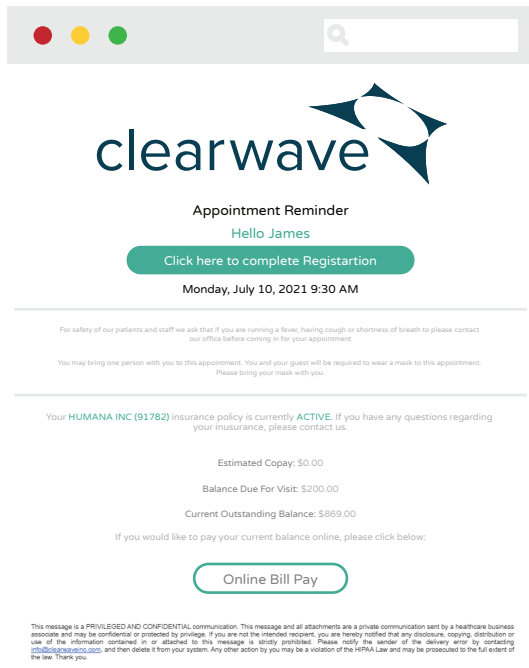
clearwave

Appointment Reminder

Hello James

Click here to complete Registartion

Monday, July 10, 2021 9:30 AM

For safety of our patients and staff we ask that if you are running a fever, having cough or shortness of breath to please contact our office before coming in for your appointment

You may bring one person with you to this appointment. You and your guest will be required to wear a mask to this appointment. Please bring your mask with you.

Your HUMANA INC (91782) insurance policy is currently ACTIVE. If you have any questions regarding your inusurance, please contact us.

Estimated Copay: $0.00

Balance Due For Visit: $200.00

Current Outstanding Balance: $869.00

If you would like to pay your current balance online, please click below:

Online Bill Pay

This message is a PRIVILEGED AND CONFIDENTIAL communication. This message and all attachments are a private communication sent by a healthcare business associate and may be confidential or protected by privilege. If you are not the intended recipient, you are hereby notified that any disclosure, copying, distribution or use of the information contained in or attached to this message is strictly prohibited. Please notify the sender of the delivery error by contacting info@clearwaveinc.com, and then delete it from your system. Any other action by you may be a violation of the HIPAA Law and may be prosecuted to the full extent of the law. Thank you.